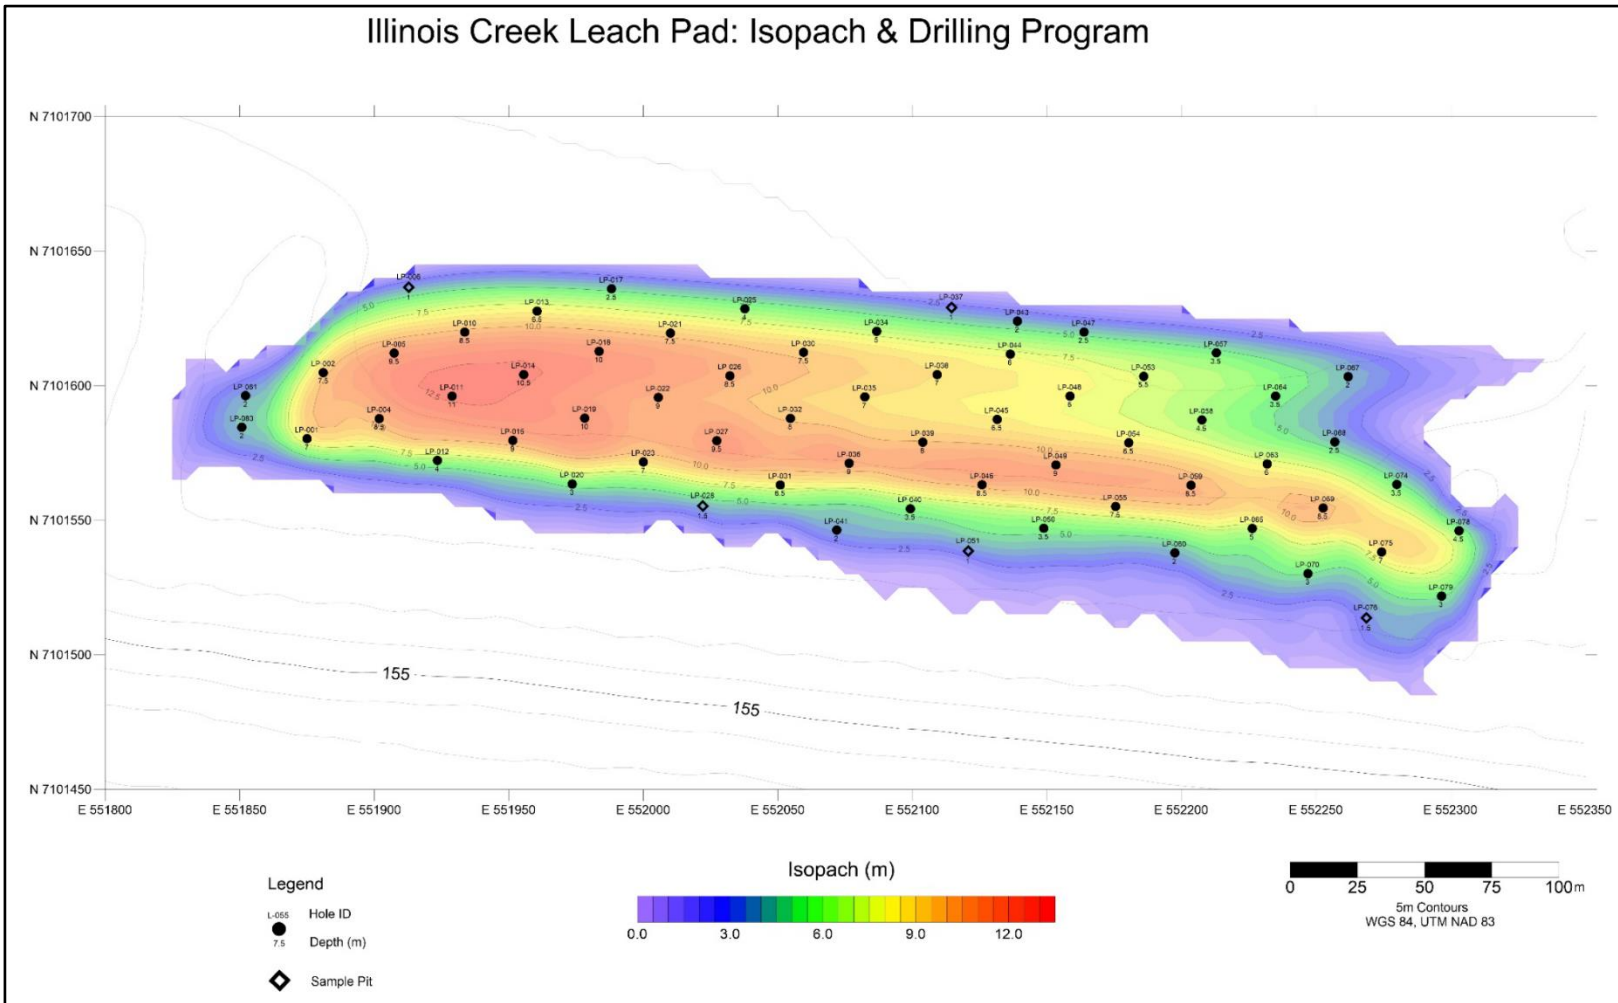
Illinois Creek Leach Pad: Isopach & Drilling Program

N 7101700
N 7101650
N 7101600
N 7101550
N 7101500
N 7101450

E 551800
E 551850
E 551900
E 551950
E 552000
E 552050
E 552100
E 552150
E 552200
E 552250
E 552300
E 552350

155
155

Legend
L-055 Hole ID
7.5 Depth (m)
Sample Pit

Isopach (m)
0.0 3.0 6.0 9.0 12.0

0 25 50 75 100m
5m Contours
WGS 84, UTM NAD 83